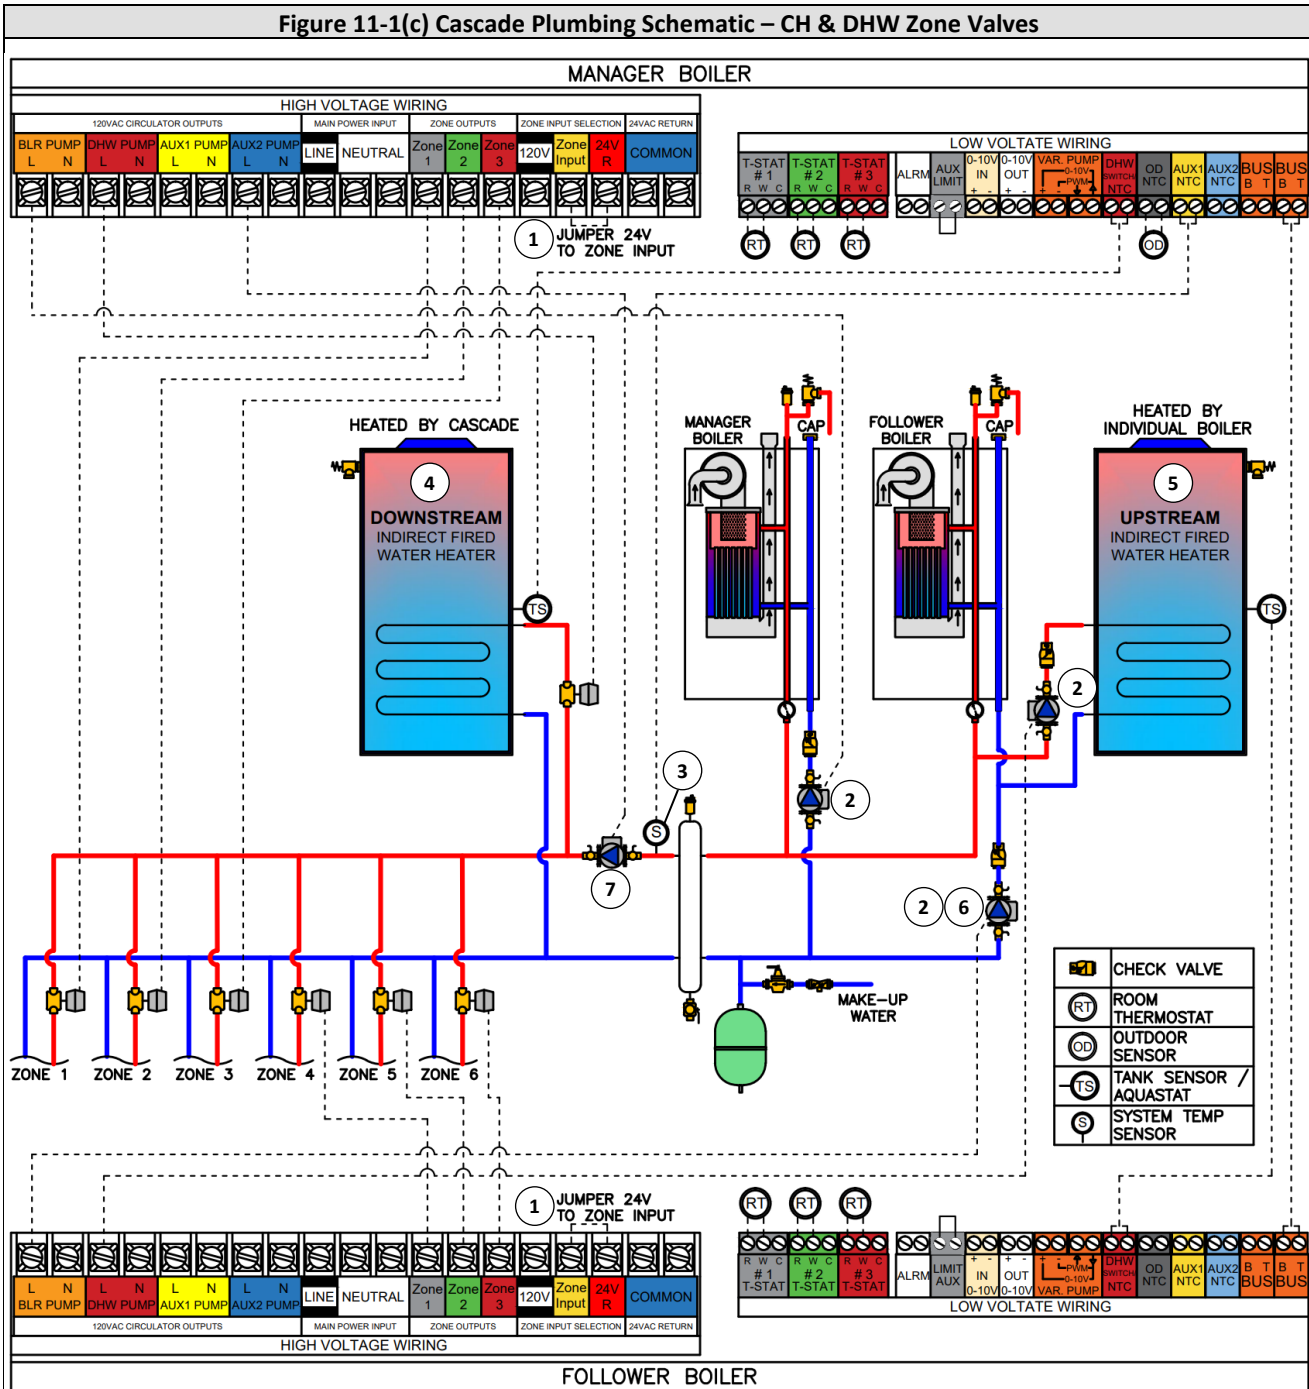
Figure 11-1(c) Cascade Plumbing Schematic – CH & DHW Zone Valves

MANAGER BOILER

HIGH VOLTAGE WIRING

120VAC CIRCULATOR OUTPUTS | MAIN POWER INPUT | ZONE OUTPUTS | ZONE INPUT SELECTION | 24VAC RETURN

BLR PUMP L N | DHW PUMP L N | AUX1 PUMP L N | AUX2 PUMP L N | LINE | NEUTRAL | Zone 1 | Zone 2 | Zone 3 | 120V | Zone Input | 24V R | COMMON

1 JUMPER 24V TO ZONE INPUT

LOW VOLTATE WIRING

T-STAT #1 R W C | T-STAT #2 R W C | T-STAT #3 R W C | ALRM | AUX LIMIT | 0-10V IN + - | 0-10V OUT + - | VAR. PUMP PWM 0-10V | DHW SWITCH NTC | OD NTC | AUX1 NTC | AUX2 NTC | BUS B T | BUS B T

RT RT RT OD

HEATED BY CASCADE

4 DOWNSTREAM INDIRECT FIRED WATER HEATER

TS

MANAGER BOILER

CAP

FOLLOWER BOILER

CAP

HEATED BY INDIVIDUAL BOILER

5 UPSTREAM INDIRECT FIRED WATER HEATER

TS

2

3

S

2

7

2 6

MAKE–UP WATER

ZONE 1 ZONE 2 ZONE 3 ZONE 4 ZONE 5 ZONE 6

CHECK VALVE
RT ROOM THERMOSTAT
OD OUTDOOR SENSOR
TS TANK SENSOR / AQUASTAT
S SYSTEM TEMP SENSOR

1 JUMPER 24V TO ZONE INPUT

RT RT RT

L N BLR PUMP | L N DHW PUMP | L N AUX1 PUMP | L N AUX2 PUMP | LINE | NEUTRAL | Zone 1 | Zone 2 | Zone 3 | 120V | Zone Input | 24V R | COMMON

120VAC CIRCULATOR OUTPUTS | MAIN POWER INPUT | ZONE OUTPUTS | ZONE INPUT SELECTION | 24VAC RETURN

HIGH VOLTAGE WIRING

R W C #1 T-STAT | R W C #2 T-STAT | R W C #3 T-STAT | ALRM | LIMIT AUX | + - IN 0-10V | + - OUT 0-10V | PWM 0-10V VAR. PUMP | DHW SWITCH NTC | OD NTC | AUX1 NTC | AUX2 NTC | B T BUS | B T BUS

LOW VOLTATE WIRING

FOLLOWER BOILER